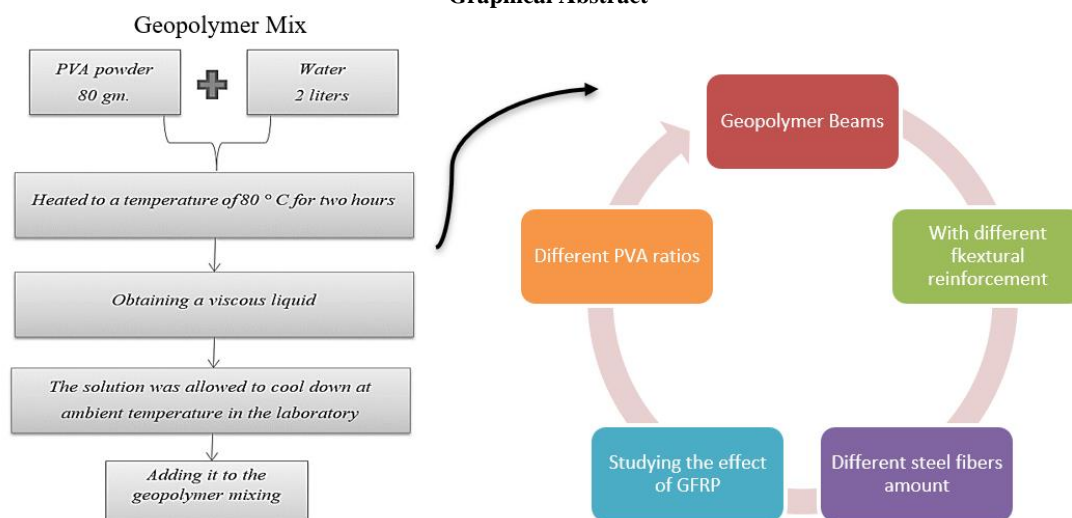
Graphical Abstract

Geopolymer Mix

PVA powder 80 gm.

Water 2 liters

Heated to a temperature of 80 ° C for two hours

Obtaining a viscous liquid

The solution was allowed to cool down at ambient temperature in the laboratory

Adding it to the geopolymer mixing

Geopolymer Beams

With different fkextural reinforcement

Different steel fibers amount

Studying the effect of GFRP

Different PVA ratios